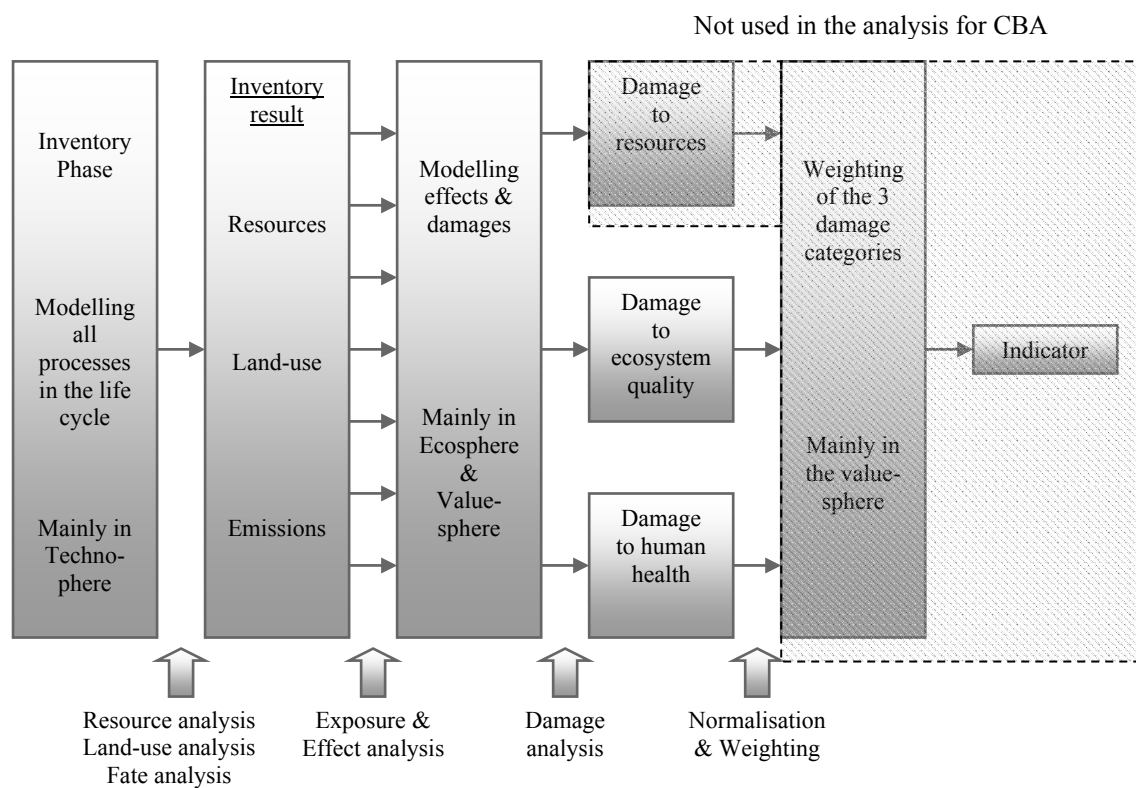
Not used in the analysis for CBA

Inventory Phase

Modelling all processes in the life cycle

Mainly in Technosphere

Inventory result

Resources

Land-use

Emissions

Modelling effects & damages

Mainly in Ecosphere & Valuesphere

Damage to resources

Damage to ecosystem quality

Damage to human health

Weighting of the 3 damage categories

Mainly in the valuesphere

Indicator

Resource analysis
Land-use analysis
Fate analysis

Exposure & Effect analysis

Damage analysis

Normalisation & Weighting